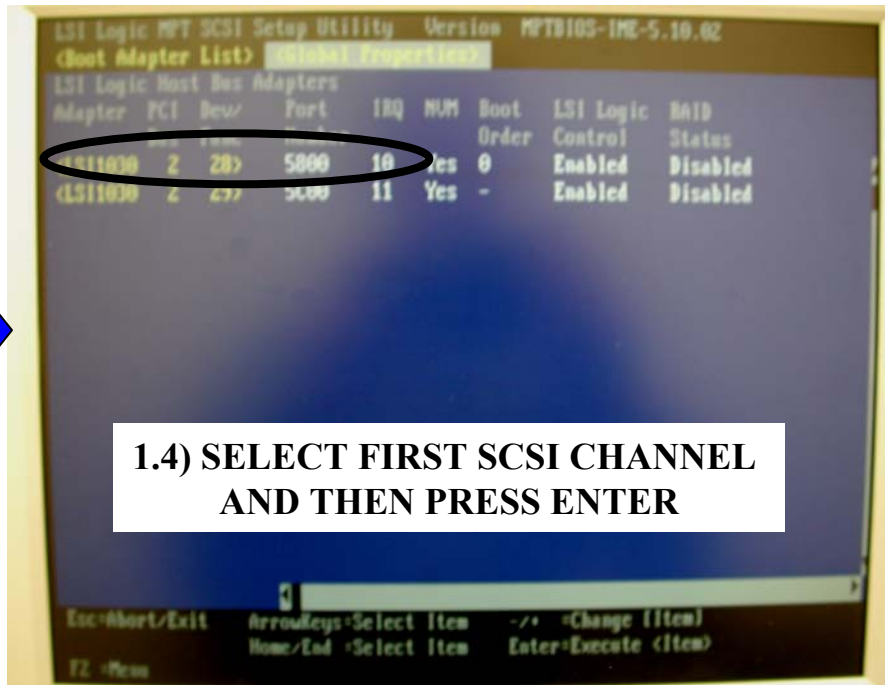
LSI Logic MPT SCSI Setup Utility Version MPTBIOS-IME-5.10.02
<Boot Adapter List> <Global Properties>
LSI Logic Host Bus Adapters

| Adapter | PCI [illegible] | Dev/ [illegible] | Port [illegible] | IRQ | NVM | Boot Order | LSI Logic Control | RAID Status |
|---|---|---|---|---|---|---|---|---|
| <LSI1030 | 2 | 28> | 5800 | 10 | Yes | 0 | Enabled | Disabled |
| <LSI1030 | 2 | 29> | 5C00 | 11 | Yes | - | Enabled | Disabled |

1.4) SELECT FIRST SCSI CHANNEL AND THEN PRESS ENTER

Esc=Abort/Exit ArrowKeys=Select Item -/+ =Change [Item]
Home/End =Select Item Enter=Execute <Item>
F2 =Menu